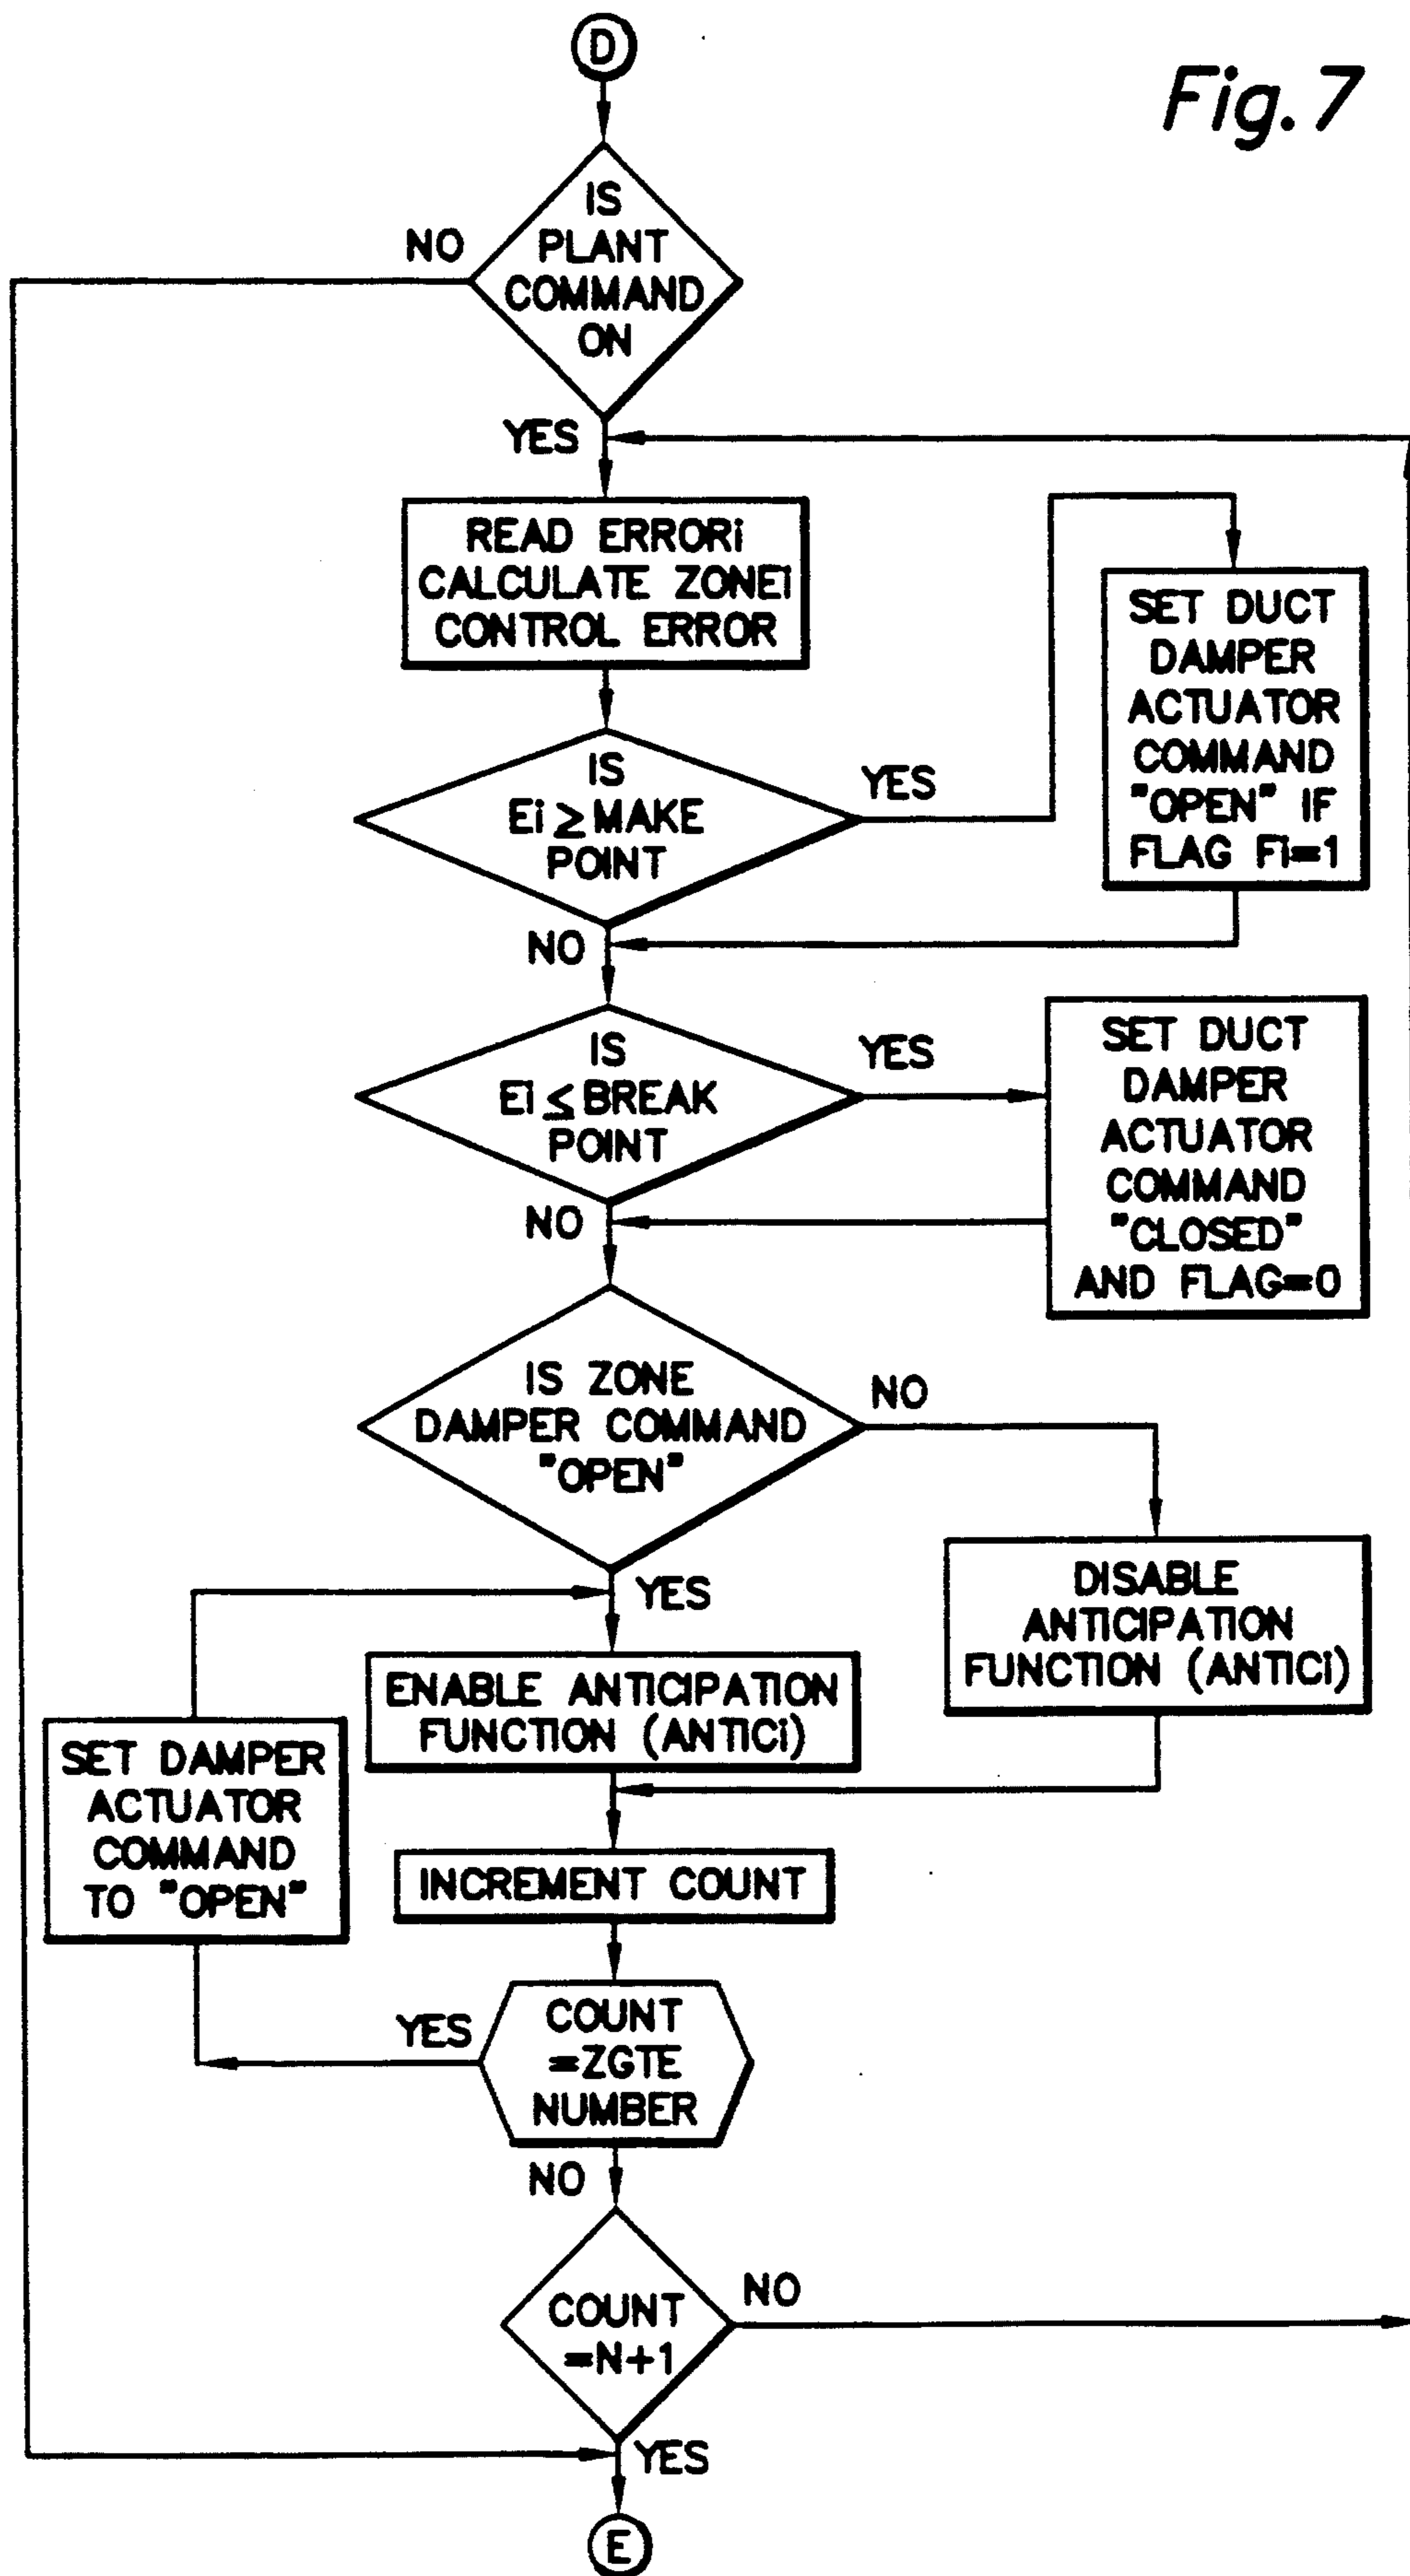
D

Fig. 7

IS PLANT COMMAND ON

NO

YES

READ ERRORi CALCULATE ZONEi CONTROL ERROR

SET DUCT DAMPER ACTUATOR COMMAND "OPEN" IF FLAG Fi=1

IS Ei $\geq$ MAKE POINT

YES

NO

IS Ei $\leq$ BREAK POINT

YES

SET DUCT DAMPER ACTUATOR COMMAND "CLOSED" AND FLAG=0

NO

IS ZONE DAMPER COMMAND "OPEN"

NO

YES

ENABLE ANTICIPATION FUNCTION (ANTICi)

DISABLE ANTICIPATION FUNCTION (ANTICi)

SET DAMPER ACTUATOR COMMAND TO "OPEN"

INCREMENT COUNT

YES

COUNT =ZGTE NUMBER

NO

COUNT =N+1

NO

YES

E